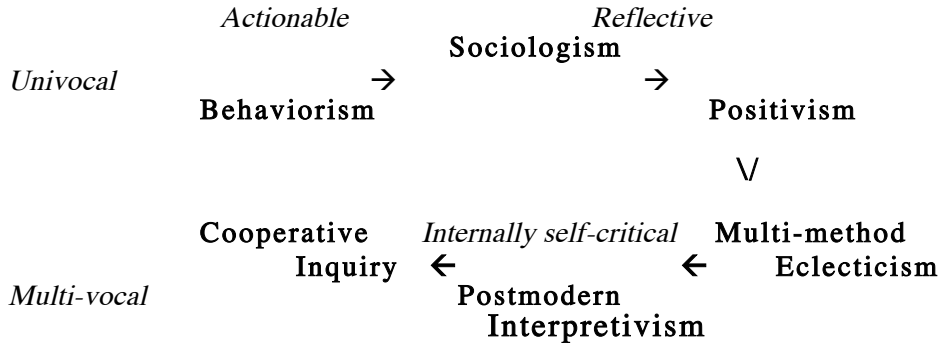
*Actionable* *Reflective*

Sociologism

*Univocal* → →

Behaviorism Positivism

\/

Cooperative *Internally self-critical* Multi-method

Inquiry ← ← Eclecticism

*Multi-vocal* Postmodern

Interpretivism